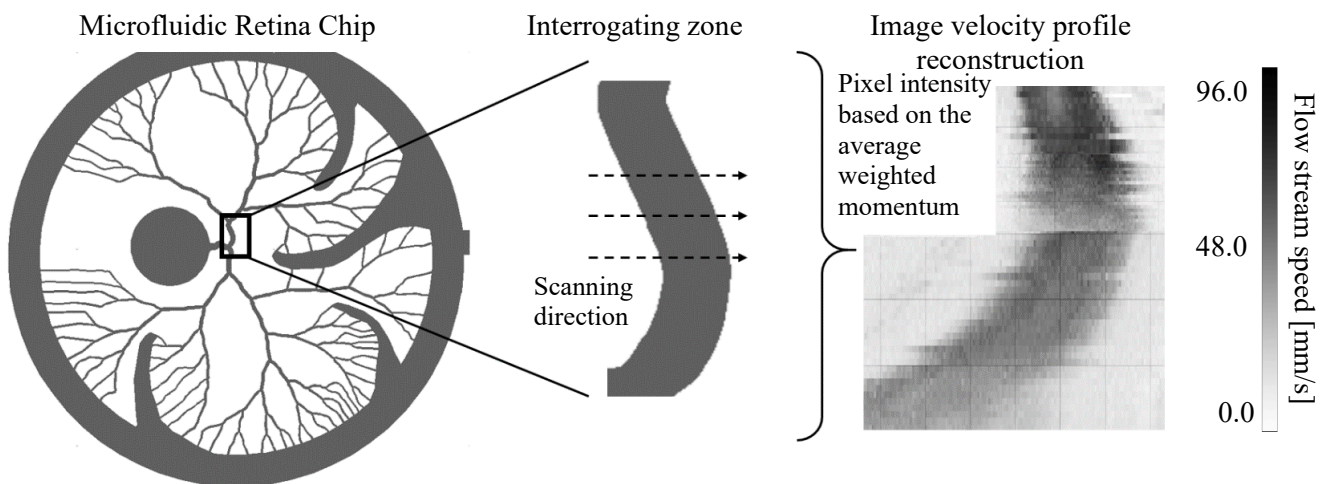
Microfluidic Retina Chip

Interrogating zone

Scanning direction

Image velocity profile reconstruction

Pixel intensity based on the average weighted momentum

96.0

48.0

0.0

Flow stream speed [mm/s]